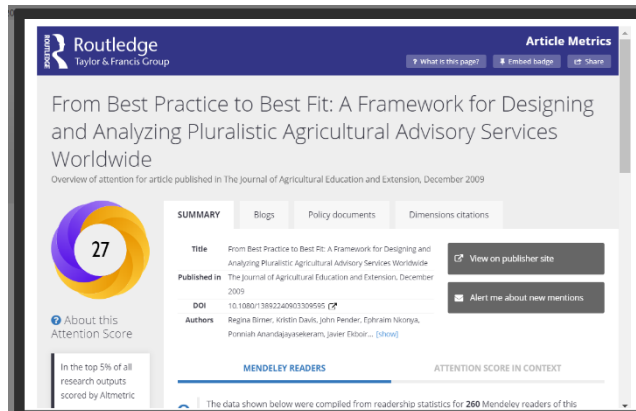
ROUTLEDGE Routledge
Taylor & Francis Group

Article Metrics

What is this page? Embed badge Share

From Best Practice to Best Fit: A Framework for Designing and Analyzing Pluralistic Agricultural Advisory Services Worldwide

Overview of attention for article published in The Journal of Agricultural Education and Extension, December 2009

27

About this Attention Score

In the top 5% of all research outputs scored by Altmetric

SUMMARY | Blogs | Policy documents | Dimensions citations

| | |
|---|---|
| Title | From Best Practice to Best Fit: A Framework for Designing and Analyzing Pluralistic Agricultural Advisory Services Worldwide |
| Published in | The Journal of Agricultural Education and Extension, December 2009 |
| DOI | 10.1080/13892240903309595 |
| Authors | Regina Birner, Kristin Davis, John Pender, Ephraim Nkonya, Ponniah Anandajayasekeram, Javier Ekboir... [show] |

View on publisher site

Alert me about new mentions

MENDELEY READERS | ATTENTION SCORE IN CONTEXT

The data shown below were compiled from readership statistics for 260 Mendeley readers of this